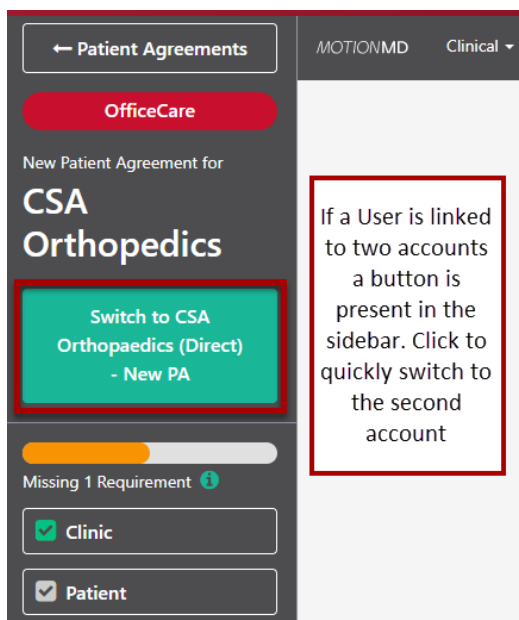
← Patient Agreements

OfficeCare

New Patient Agreement for

CSA Orthopedics

Switch to CSA Orthopaedics (Direct) - New PA

Missing 1 Requirement

Clinic

Patient

MOTIONMD Clinical

If a User is linked to two accounts a button is present in the sidebar. Click to quickly switch to the second account